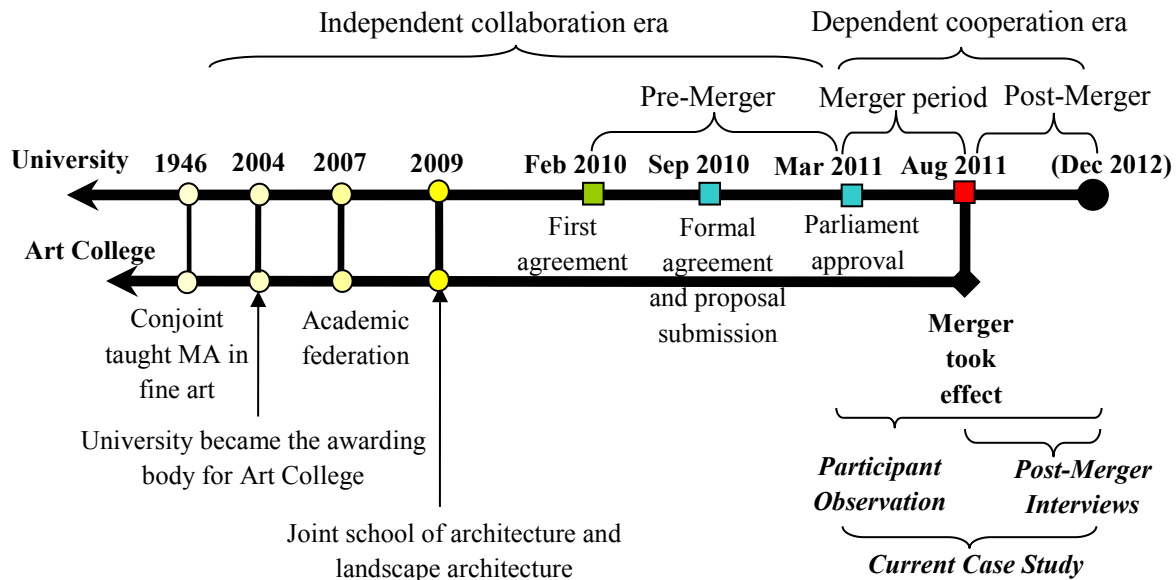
Independent collaboration era

Dependent cooperation era

Pre-Merger

Merger period

Post-Merger

University

1946

2004

2007

2009

Feb 2010

Sep 2010

Mar 2011

Aug 2011

(Dec 2012)

First agreement

Formal agreement and proposal submission

Parliament approval

Art College

Conjoint taught MA in fine art

Academic federation

Merger took effect

University became the awarding body for Art College

Joint school of architecture and landscape architecture

Participant Observation

Post-Merger Interviews

Current Case Study